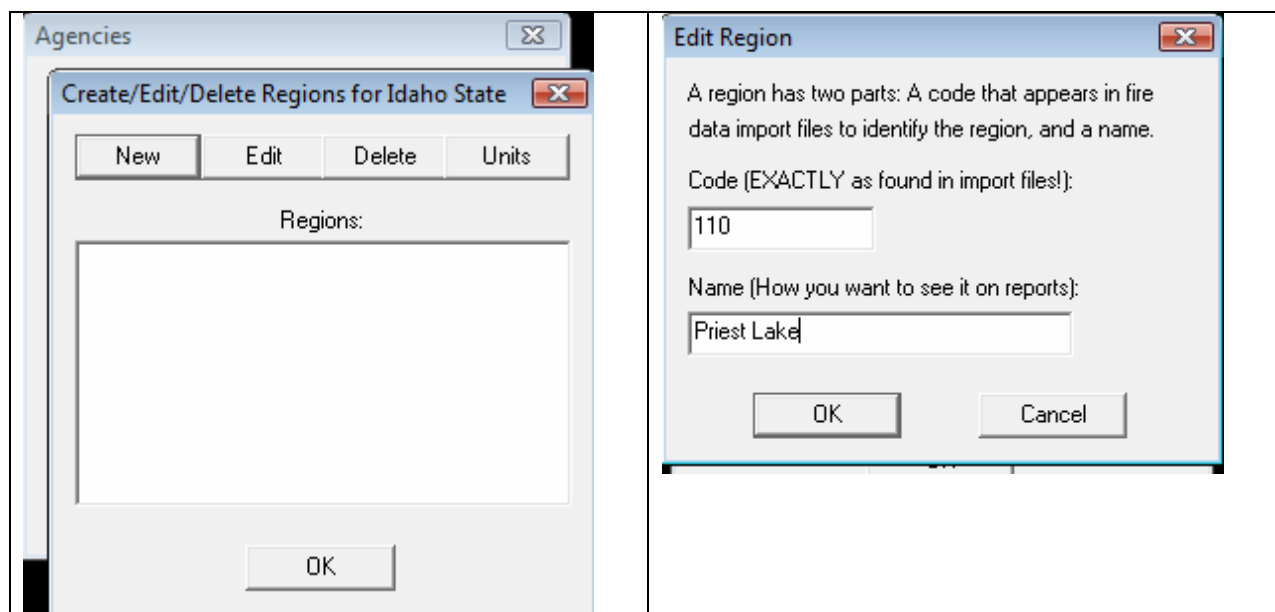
Agencies

Create/Edit/Delete Regions for Idaho State

New | Edit | Delete | Units

Regions:

OK

Edit Region

A region has two parts: A code that appears in fire data import files to identify the region, and a name.

Code (EXACTLY as found in import files!):

110

Name (How you want to see it on reports):

Priest Lake

OK

Cancel